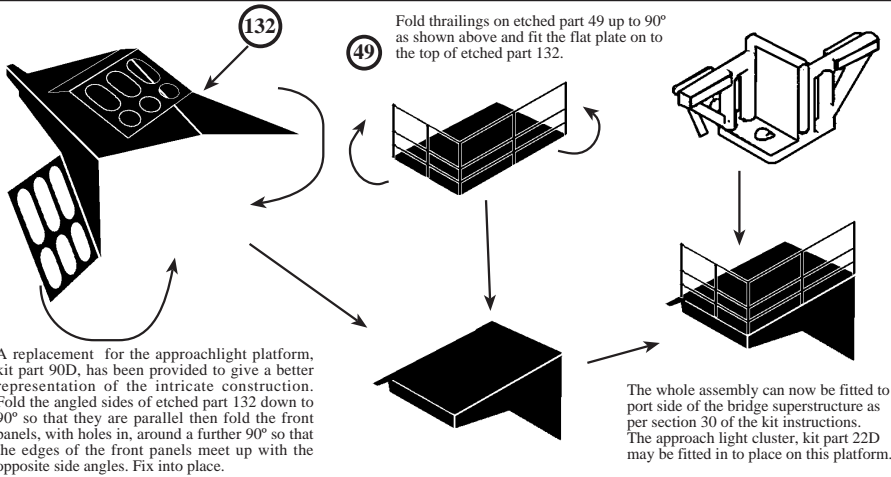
132

Fold thrailings on etched part 49 up to 90º as shown above and fit the flat plate on to the top of etched part 132.

49

A replacement for the approachlight platform, kit part 90D, has been provided to give a better representation of the intricate construction. Fold the angled sides of etched part 132 down to 90º so that they are parallel then fold the front panels, with holes in, around a further 90º so that the edges of the front panels meet up with the opposite side angles. Fix into place.

The whole assembly can now be fitted to port side of the bridge superstructure as per section 30 of the kit instructions. The approach light cluster, kit part 22D may be fitted in to place on this platform.